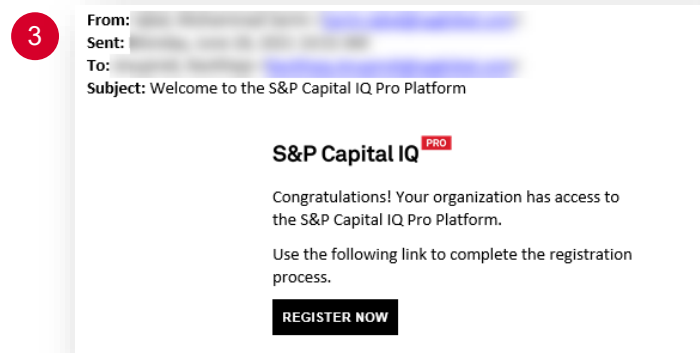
3

From: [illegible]
Sent: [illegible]
To: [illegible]
Subject: Welcome to the S&P Capital IQ Pro Platform

S&P Capital IQ PRO

Congratulations! Your organization has access to the S&P Capital IQ Pro Platform.

Use the following link to complete the registration process.

REGISTER NOW